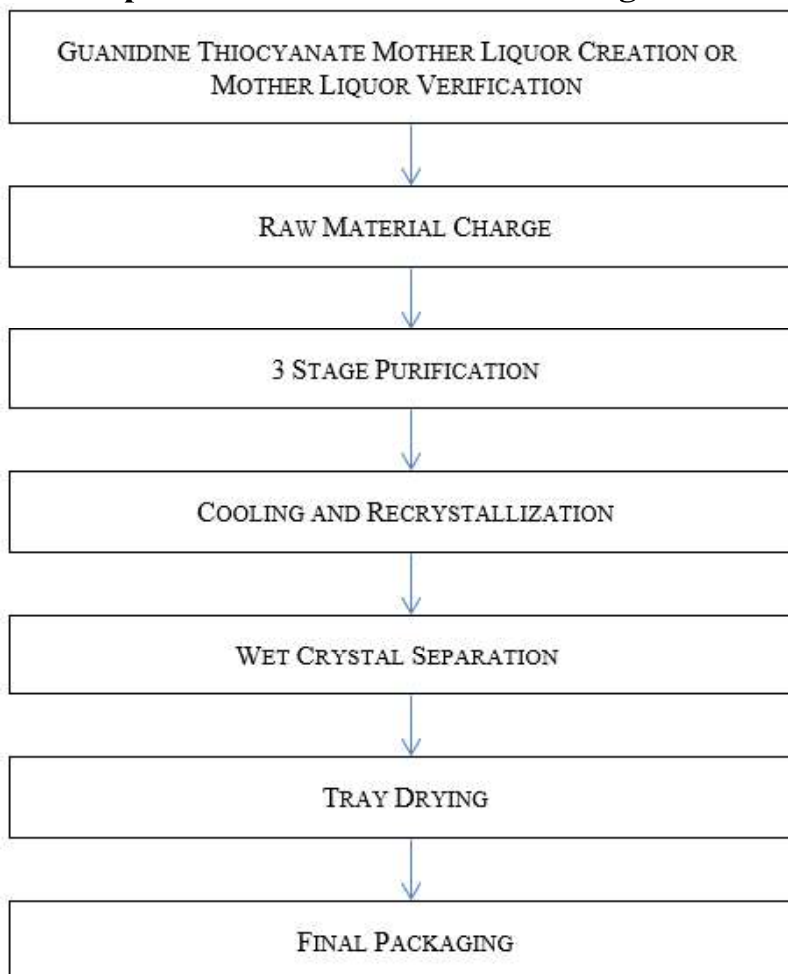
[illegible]

GUANIDINE THIOCYANATE MOTHER LIQUOR CREATION OR MOTHER LIQUOR VERIFICATION

RAW MATERIAL CHARGE

3 STAGE PURIFICATION

COOLING AND RECRYSTALLIZATION

WET CRYSTAL SEPARATION

TRAY DRYING

FINAL PACKAGING